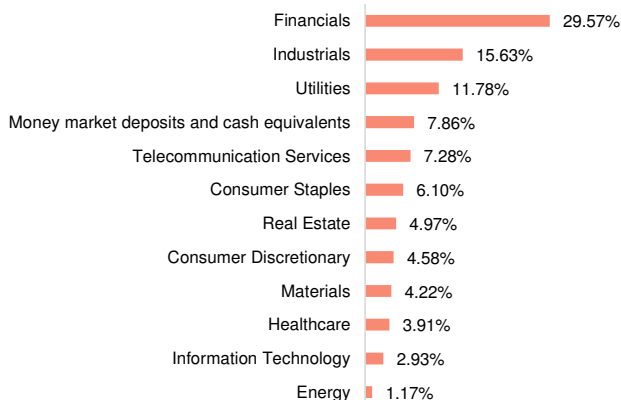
| | |
|---|---|
| Financials | 29.57% |
| Industrials | 15.63% |
| Utilities | 11.78% |
| Money market deposits and cash equivalents | 7.86% |
| Telecommunication Services | 7.28% |
| Consumer Staples | 6.10% |
| Real Estate | 4.97% |
| Consumer Discretionary | 4.58% |
| Materials | 4.22% |
| Healthcare | 3.91% |
| Information Technology | 2.93% |
| Energy | 1.17% |